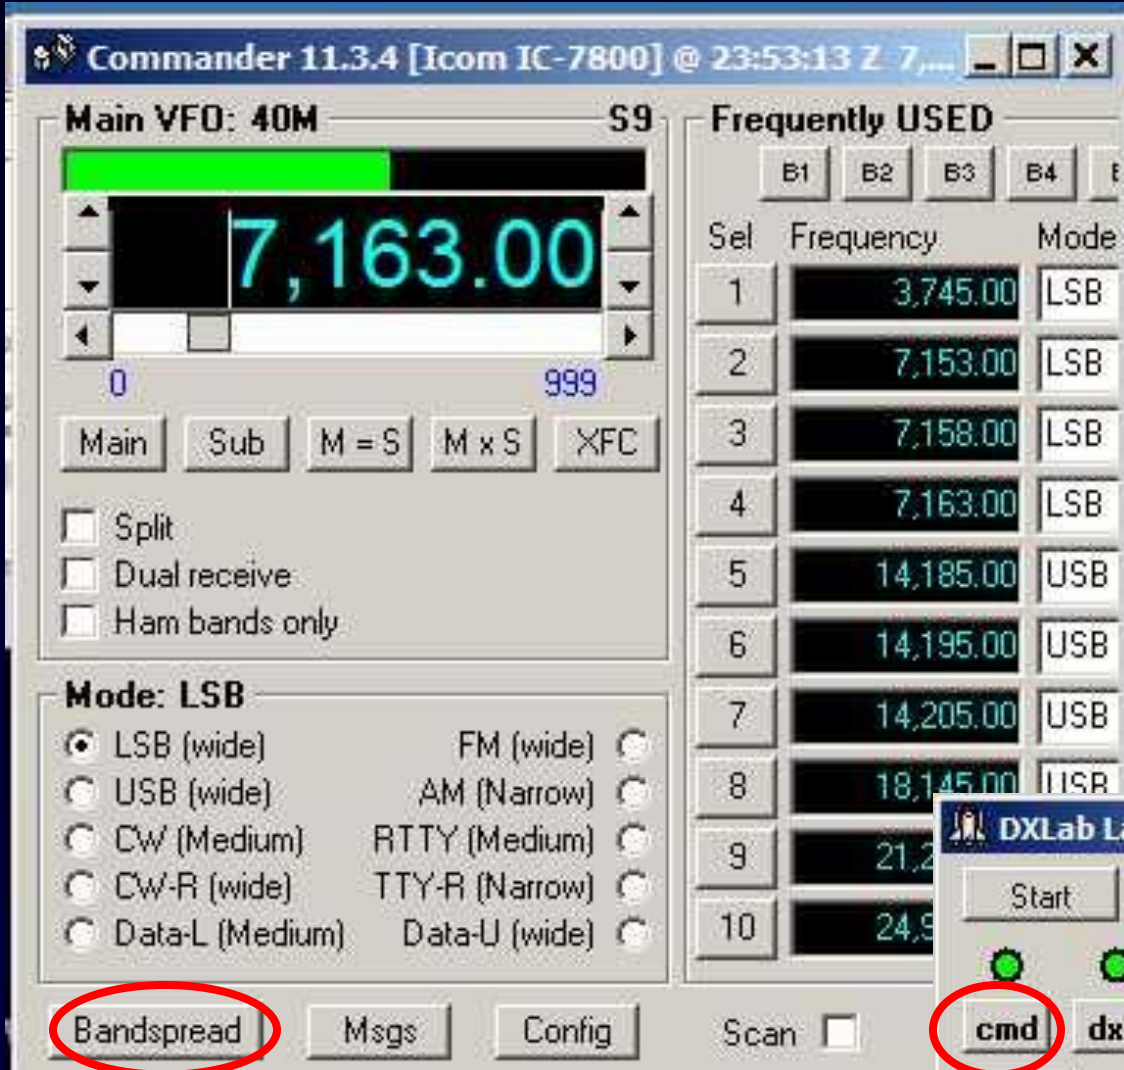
Commander 11.3.4 [Icom IC-7800] @ 23:53:13 Z 7,...

Main VFO: 40M S9

7,163.00

0 999

Main Sub M = S M x S XFC

Split
Dual receive
Ham bands only

Mode: LSB

LSB (wide)
USB (wide)
CW (Medium)
CW-R (wide)
Data-L (Medium)
FM (wide)
AM (Narrow)
RTTY (Medium)
TTY-R (Narrow)
Data-U (wide)

Frequently USED

B1 B2 B3 B4

| Sel | Frequency | Mode |
|---|---|---|
| 1 | 3,745.00 | LSB |
| 2 | 7,153.00 | LSB |
| 3 | 7,158.00 | LSB |
| 4 | 7,163.00 | LSB |
| 5 | 14,185.00 | USB |
| 6 | 14,195.00 | USB |
| 7 | 14,205.00 | USB |
| 8 | 18,145.00 | USB |
| 9 | 21,2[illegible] | |
| 10 | 24,9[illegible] | |

DXLab La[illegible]

Start

cmd dx

Bandspread Msgs Config Scan